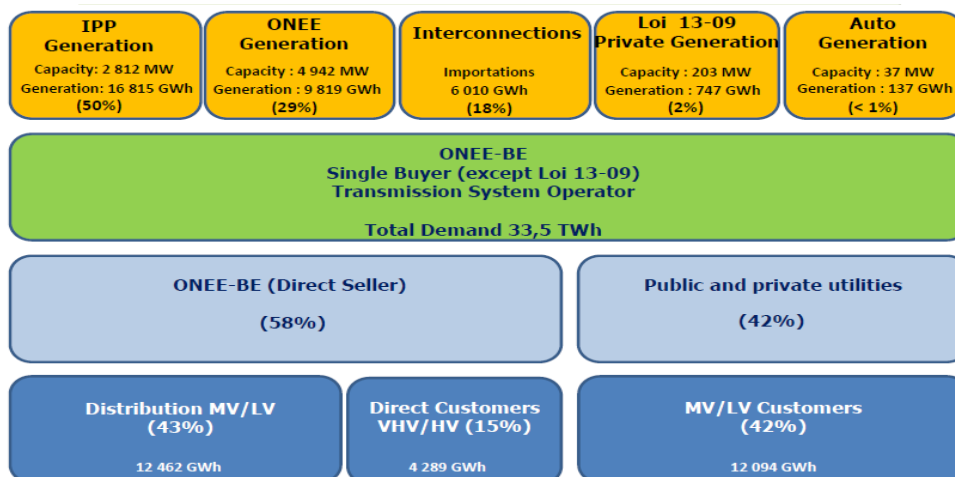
IPP Generation
Capacity: 2 812 MW
Generation: 16 815 GWh
(50%)

ONEE Generation
Capacity : 4 942 MW
Generation : 9 819 GWh
(29%)

Interconnections
Importations
6 010 GWh
(18%)

Loi 13-09 Private Generation
Capacity : 203 MW
Generation : 747 GWh
(2%)

Auto Generation
Capacity : 37 MW
Generation : 137 GWh
(< 1%)

ONEE-BE
Single Buyer (except Loi 13-09)
Transmission System Operator

Total Demand 33,5 TWh

ONEE-BE (Direct Seller)
(58%)

Public and private utilities
(42%)

Distribution MV/LV
(43%)
12 462 GWh

Direct Customers VHV/HV (15%)
4 289 GWh

MV/LV Customers
(42%)
12 094 GWh